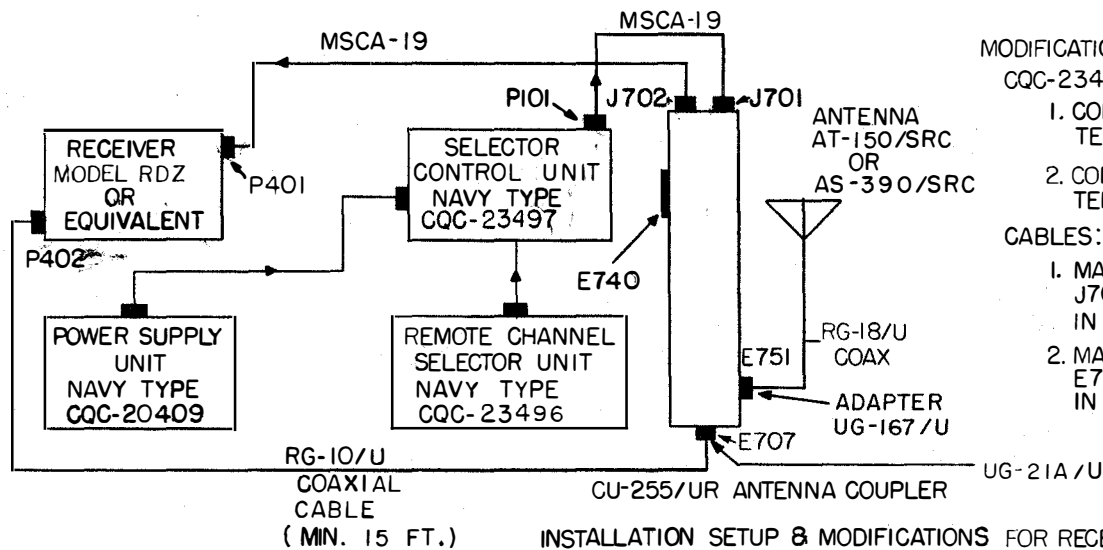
MSCA-19

MSCA-19

MODIFICATIO

CQC-234

1. CO TE

2. CO TE

CABLES:

1. MA J7 IN

2. MA E7 IN

RECEIVER MODEL RDZ OR EQUIVALENT

P401

P402

SELECTOR CONTROL UNIT NAVY TYPE CQC-23497

P101

J702

J701

ANTENNA AT-150/SRC OR AS-390/SRC

E740

POWER SUPPLY UNIT NAVY TYPE CQC-20409

REMOTE CHANNEL SELECTOR UNIT NAVY TYPE CQC-23496

RG-18/U COAX

E751

ADAPTER UG-167/U

E707

UG-21A/U

RG-10/U COAXIAL CABLE (MIN. 15 FT.)

CU-255/UR ANTENNA COUPLER

INSTALLATION SETUP & MODIFICATIONS FOR RECE